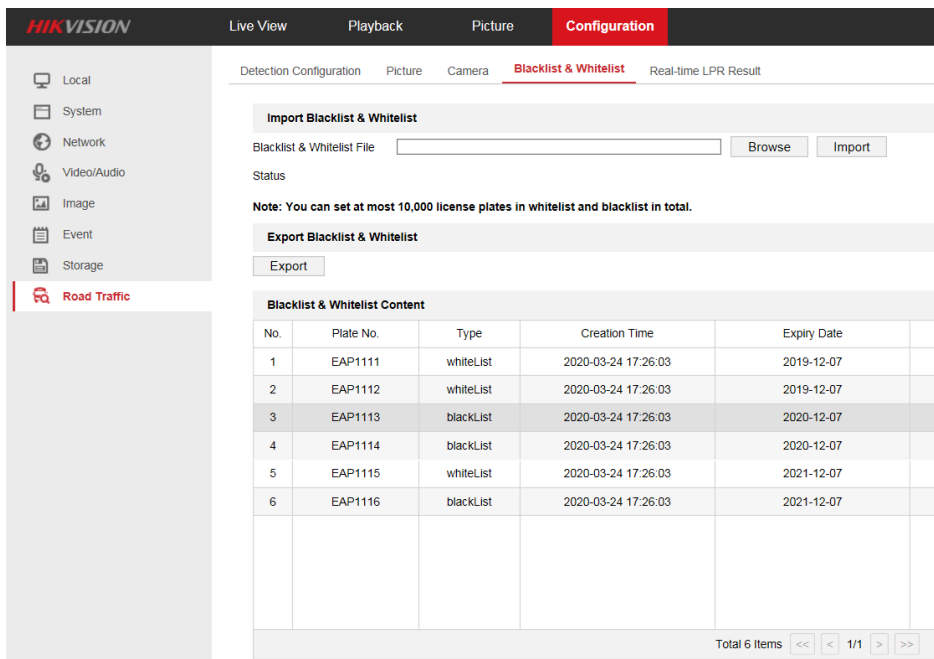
HIKVISION Live View Playback Picture Configuration

Local
System
Network
Video/Audio
Image
Event
Storage
Road Traffic

Detection Configuration Picture Camera Blacklist & Whitelist Real-time LPR Result

Import Blacklist & Whitelist

Blacklist & Whitelist File Browse Import

Status

Note: You can set at most 10,000 license plates in whitelist and blacklist in total.

Export Blacklist & Whitelist

Export

Blacklist & Whitelist Content

| No. | Plate No. | Type | Creation Time | Expiry Date |
|---|---|---|---|---|
| 1 | EAP1111 | whiteList | 2020-03-24 17:26:03 | 2019-12-07 |
| 2 | EAP1112 | whiteList | 2020-03-24 17:26:03 | 2019-12-07 |
| 3 | EAP1113 | blackList | 2020-03-24 17:26:03 | 2020-12-07 |
| 4 | EAP1114 | blackList | 2020-03-24 17:26:03 | 2020-12-07 |
| 5 | EAP1115 | whiteList | 2020-03-24 17:26:03 | 2021-12-07 |
| 6 | EAP1116 | blackList | 2020-03-24 17:26:03 | 2021-12-07 |

Total 6 Items << < 1/1 > >>